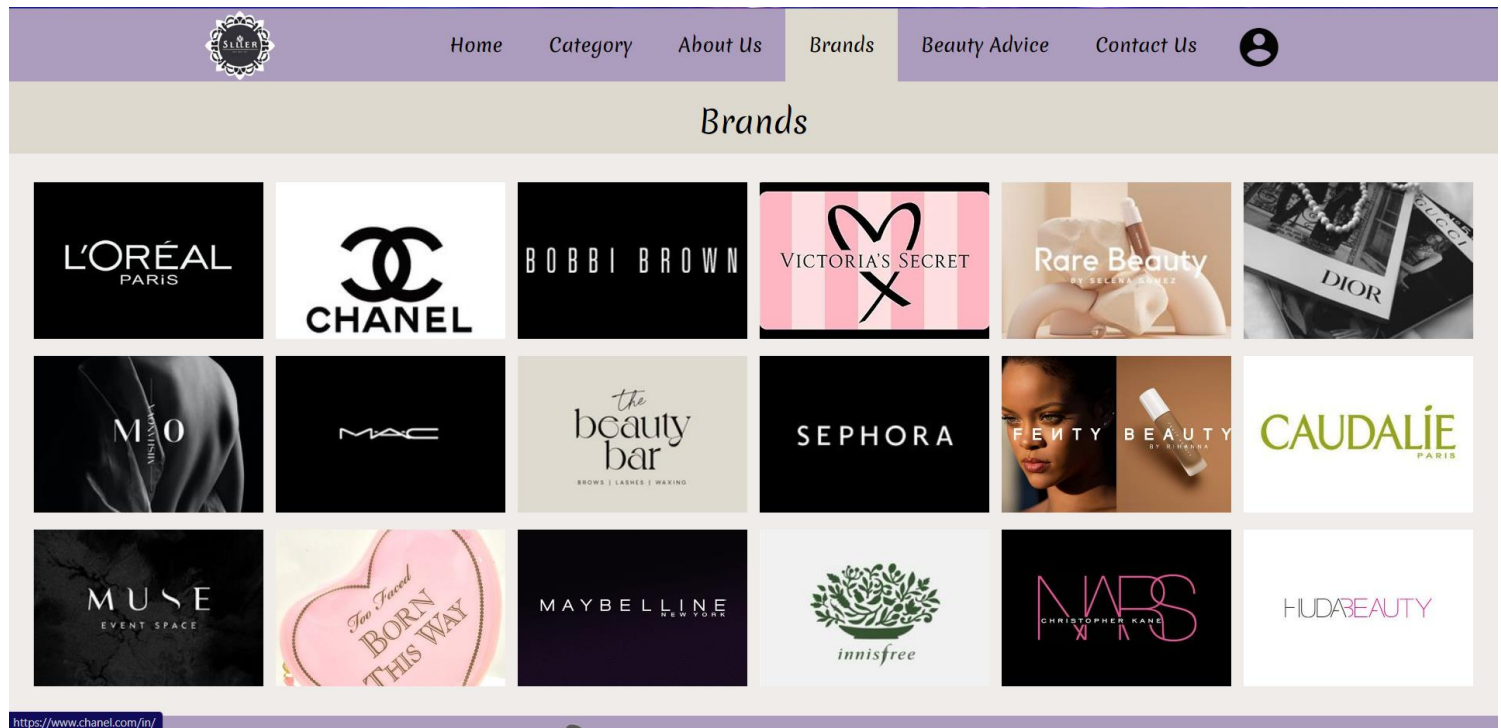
SLLER

Home Category About Us Brands Beauty Advice Contact Us

Brands

L'ORÉAL PARIS

CHANEL

BOBBI BROWN

VICTORIA'S SECRET

Rare Beauty BY SELENA GOMEZ

DIOR

MO MISHANGAN

MAC

the beauty bar BROWS | LASHES | WAXING

SEPHORA

FENTY BEAUTY BY RIHANNA

CAUDALIE PARIS

MUSE EVENT SPACE

Too Faced BORN THIS WAY

MAYBELLINE NEW YORK

innisfree

NARS CHRISTOPHER KANE

HUDABEAUTY

https://www.chanel.com/in/